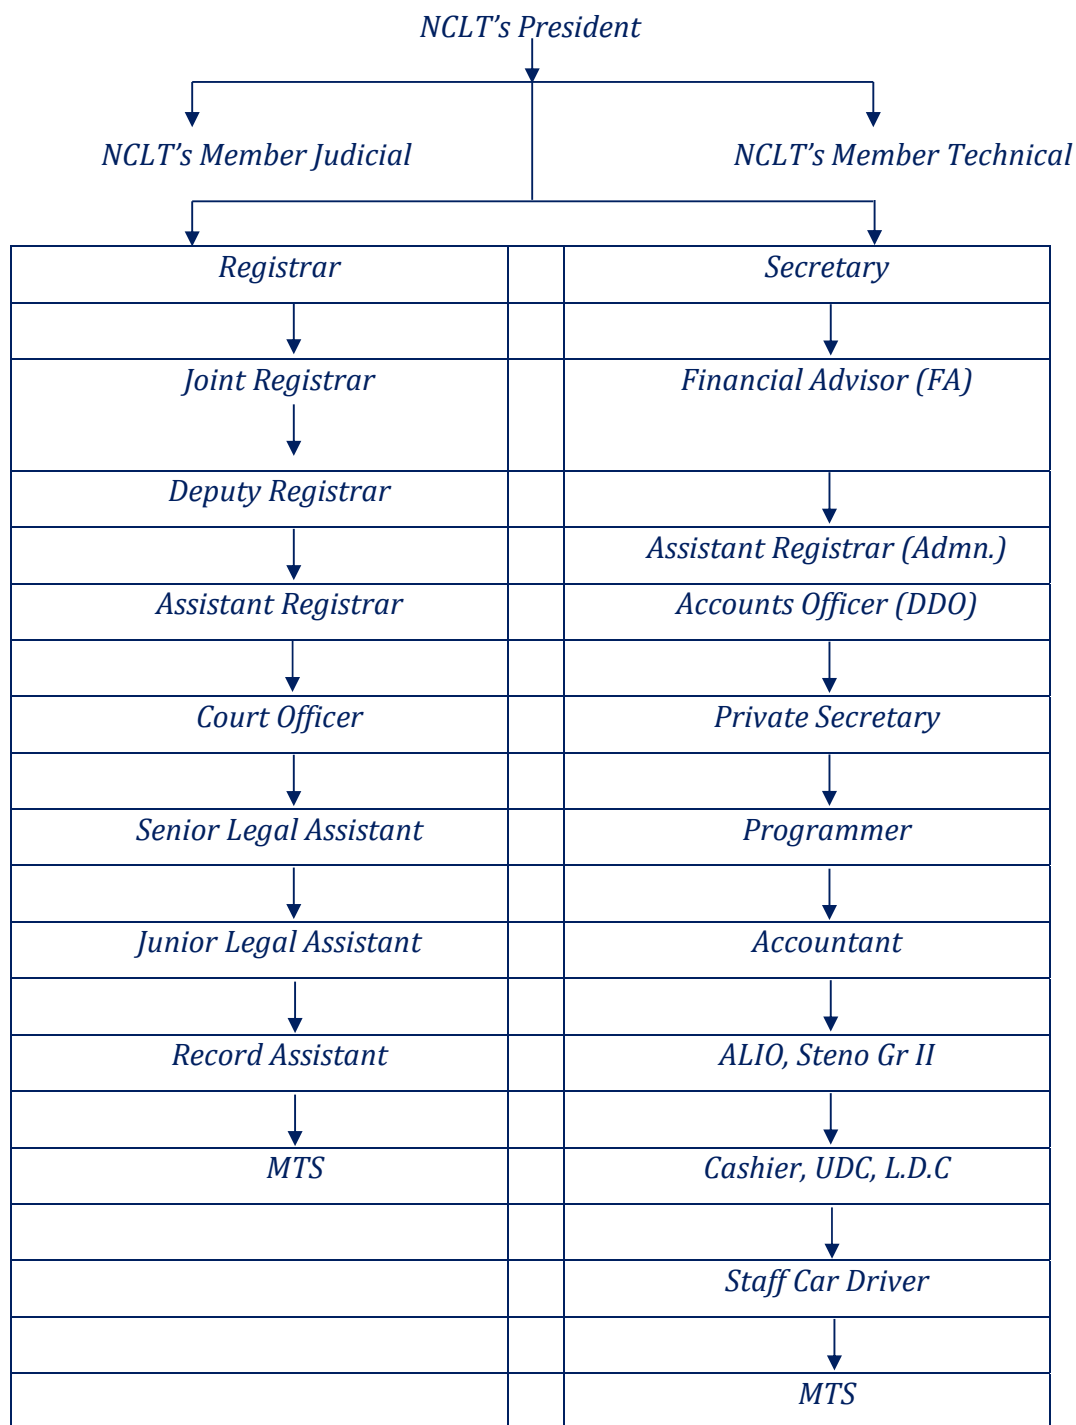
NCLT's President

NCLT's Member Judicial

NCLT's Member Technical

| Registrar | | Secretary |
|---|---|---|
| | | |
| Joint Registrar | | Financial Advisor (FA) |
| Deputy Registrar | | |
| | | Assistant Registrar (Admn.) |
| Assistant Registrar | | Accounts Officer (DDO) |
| | | |
| Court Officer | | Private Secretary |
| | | |
| Senior Legal Assistant | | Programmer |
| | | |
| Junior Legal Assistant | | Accountant |
| | | |
| Record Assistant | | ALIO, Steno Gr II |
| | | |
| MTS | | Cashier, UDC, L.D.C |
| | | |
| | | Staff Car Driver |
| | | |
| | | MTS |